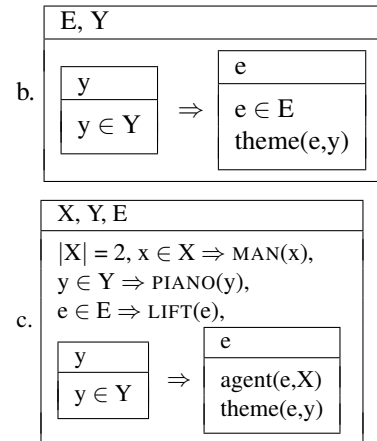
b.

E, Y

y
$y \in Y$ $\Rightarrow$ e
$e \in E$
theme(e,y)

c.

X, Y, E

$|X| = 2$, $x \in X \Rightarrow$ MAN(x),
$y \in Y \Rightarrow$ PIANO(y),
$e \in E \Rightarrow$ LIFT(e),

y
$y \in Y$ $\Rightarrow$ e
agent(e,X)
theme(e,y)